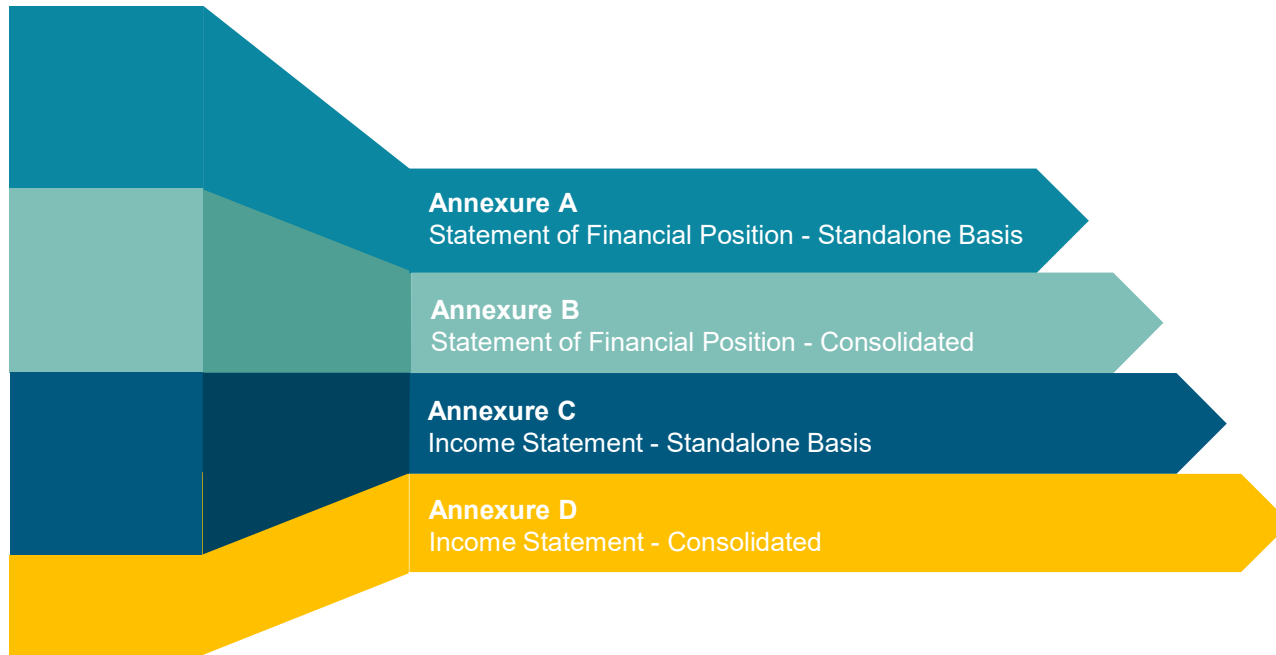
Annexure A
Statement of Financial Position - Standalone Basis

Annexure B
Statement of Financial Position - Consolidated

Annexure C
Income Statement - Standalone Basis

Annexure D
Income Statement - Consolidated